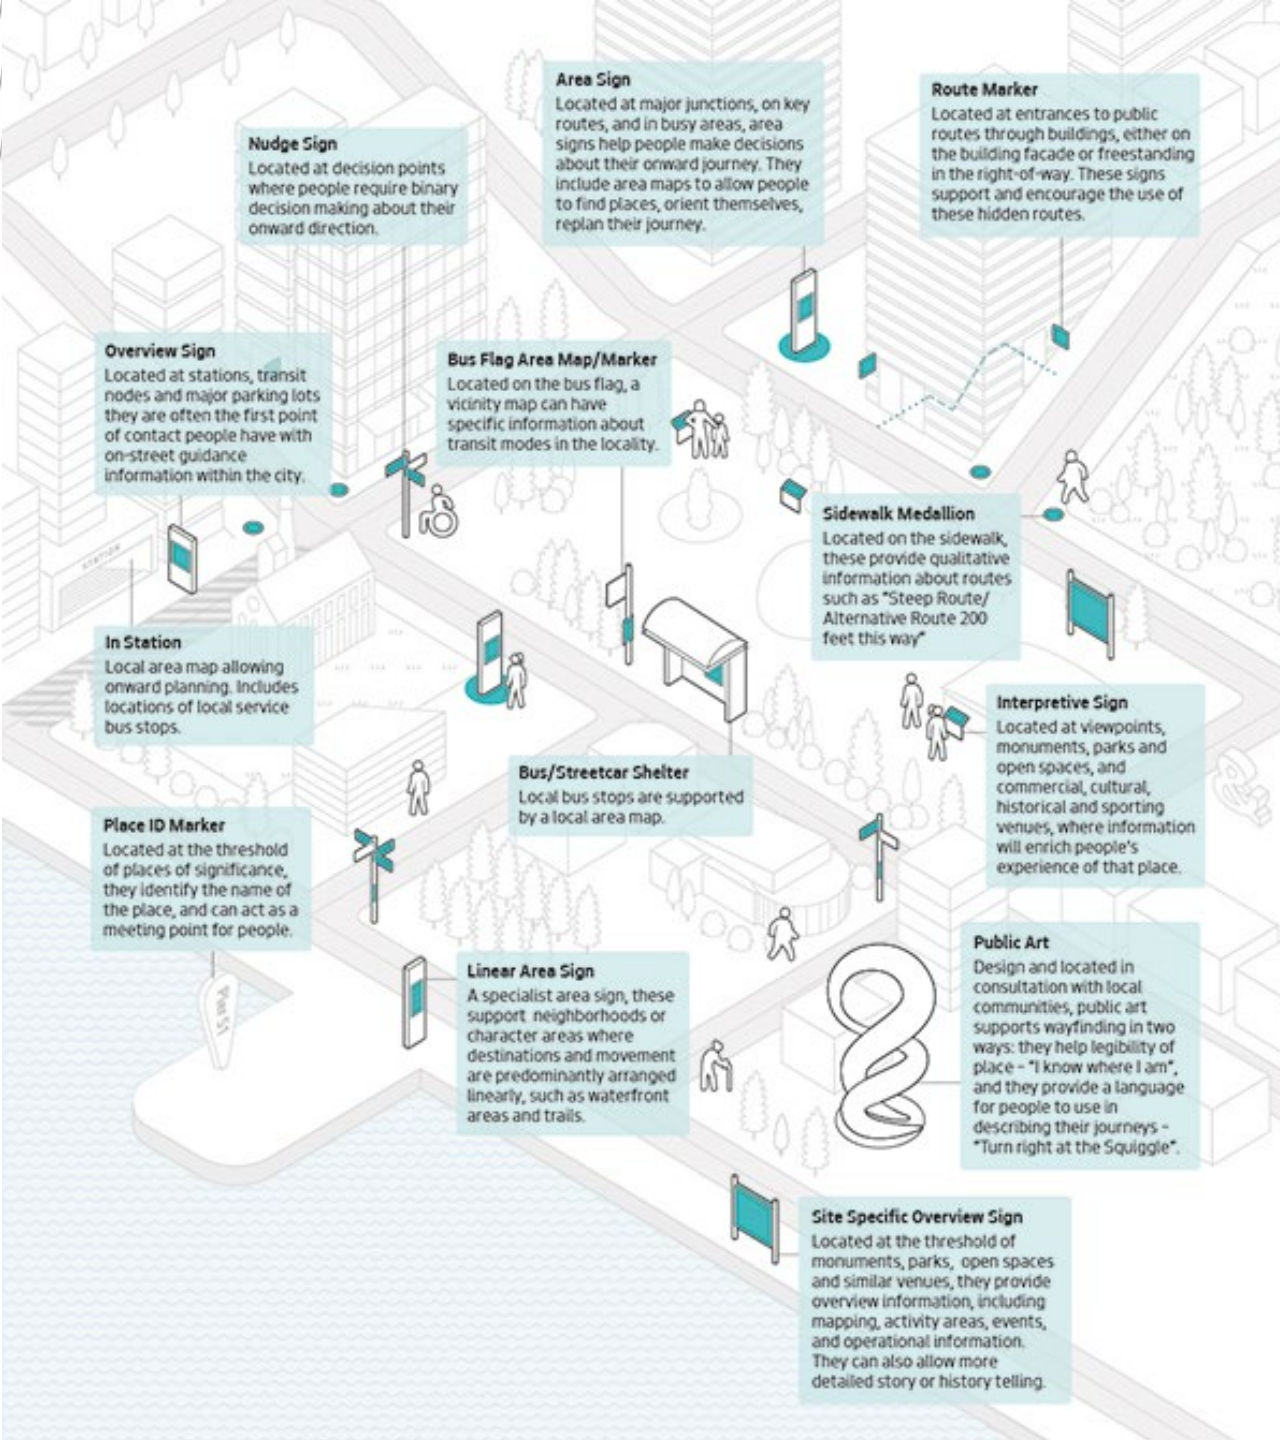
Area Sign
Located at major junctions, on key routes, and in busy areas, area signs help people make decisions about their onward journey. They include area maps to allow people to find places, orient themselves, replan their journey.

Route Marker
Located at entrances to public routes through buildings, either on the building facade or freestanding in the right-of-way. These signs support and encourage the use of these hidden routes.

Nudge Sign
Located at decision points where people require binary decision making about their onward direction.

Overview Sign
Located at stations, transit nodes and major parking lots they are often the first point of contact people have with on-street guidance information within the city.

Bus Flag Area Map/Marker
Located on the bus flag, a vicinity map can have specific information about transit modes in the locality.

Sidewalk Medallion
Located on the sidewalk, these provide qualitative information about routes such as "Steep Route/ Alternative Route 200 feet this way"

STATION

In Station
Local area map allowing onward planning. Includes locations of local service bus stops.

Interpretive Sign
Located at viewpoints, monuments, parks and open spaces, and commercial, cultural, historical and sporting venues, where information will enrich people's experience of that place.

Bus/Streetcar Shelter
Local bus stops are supported by a local area map.

Place ID Marker
Located at the threshold of places of significance, they identify the name of the place, and can act as a meeting point for people.

Public Art
Design and located in consultation with local communities, public art supports wayfinding in two ways: they help legibility of place – "I know where I am", and they provide a language for people to use in describing their journeys – "Turn right at the Squiggle".

Linear Area Sign
A specialist area sign, these support neighborhoods or character areas where destinations and movement are predominantly arranged linearly, such as waterfront areas and trails.

Pike St

Site Specific Overview Sign
Located at the threshold of monuments, parks, open spaces and similar venues, they provide overview information, including mapping, activity areas, events, and operational information. They can also allow more detailed story or history telling.